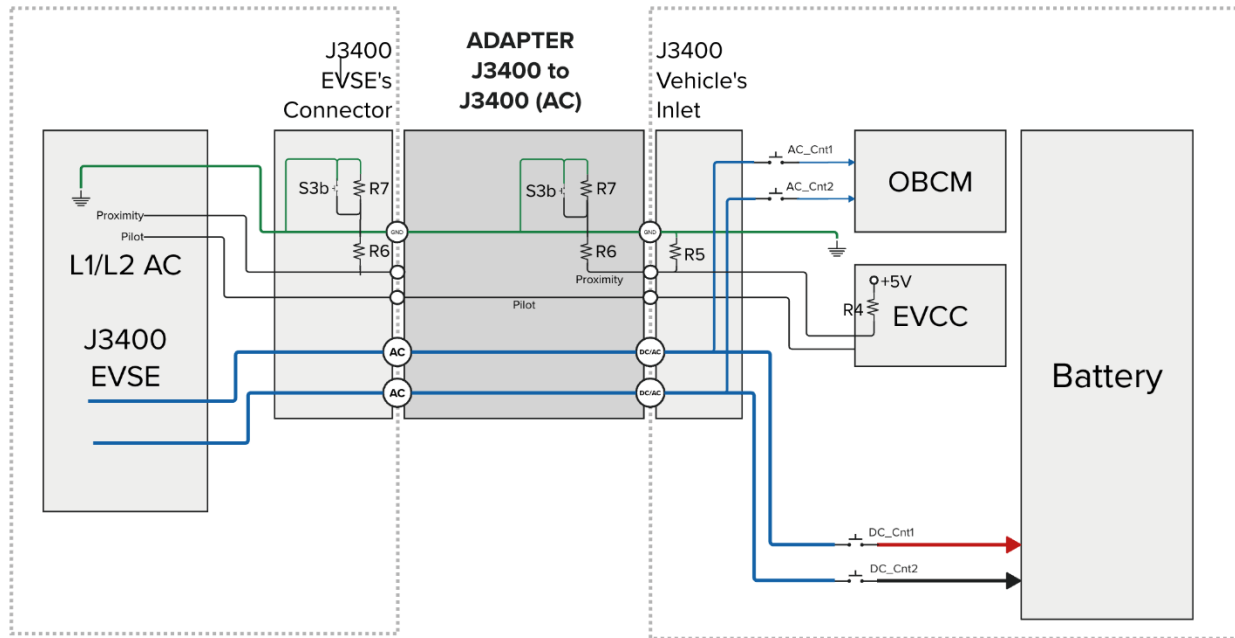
J3400 EVSE's Connector

ADAPTER J3400 to J3400 (AC)

J3400 Vehicle's Inlet

L1/L2 AC

J3400 EVSE

Proximity

Pilot

S3b

R7

R6

GND

AC

AC

S3b

R7

R6

Proximity

Pilot

GND

R5

DC/AC

DC/AC

AC_Cnt1

AC_Cnt2

OBCM

+5V

R4

EVCC

Battery

DC_Cnt1

DC_Cnt2